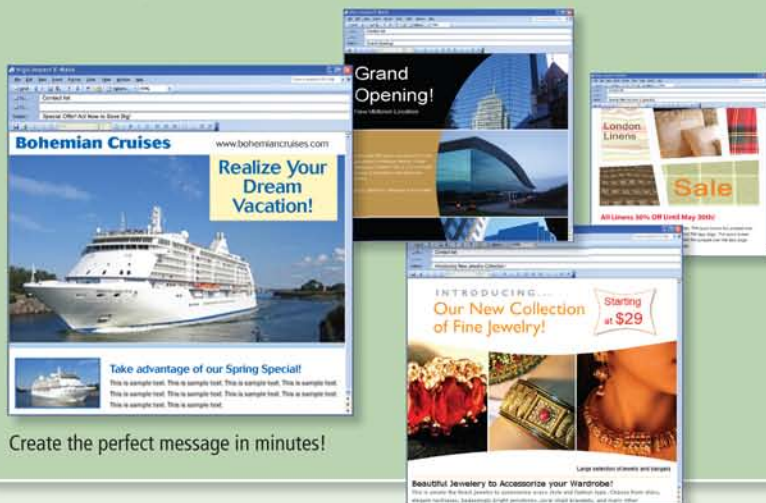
Contact list
Special Offer! Act Now to Save Big!

Bohemian Cruises
www.bohemiancruises.com

Realize Your Dream Vacation!

Take advantage of our Spring Special!
This is sample text. This is sample text. This is sample text. This is sample text.
This is sample text. This is sample text. This is sample text. This is sample text.
This is sample text. This is sample text.

Create the perfect message in minutes!

Contact list
Grand Opening!

Grand Opening!
New Midtown Location

London Linens
Sale
All Linens 50% Off Until May 30th!

Contact list
Introducing New Jewelry Collection

INTRODUCING...
Our New Collection of Fine Jewelry!
Starting at $29

Large selection of jewelry and bangles

Beautiful Jewelery to Accessorize your Wardrobe!